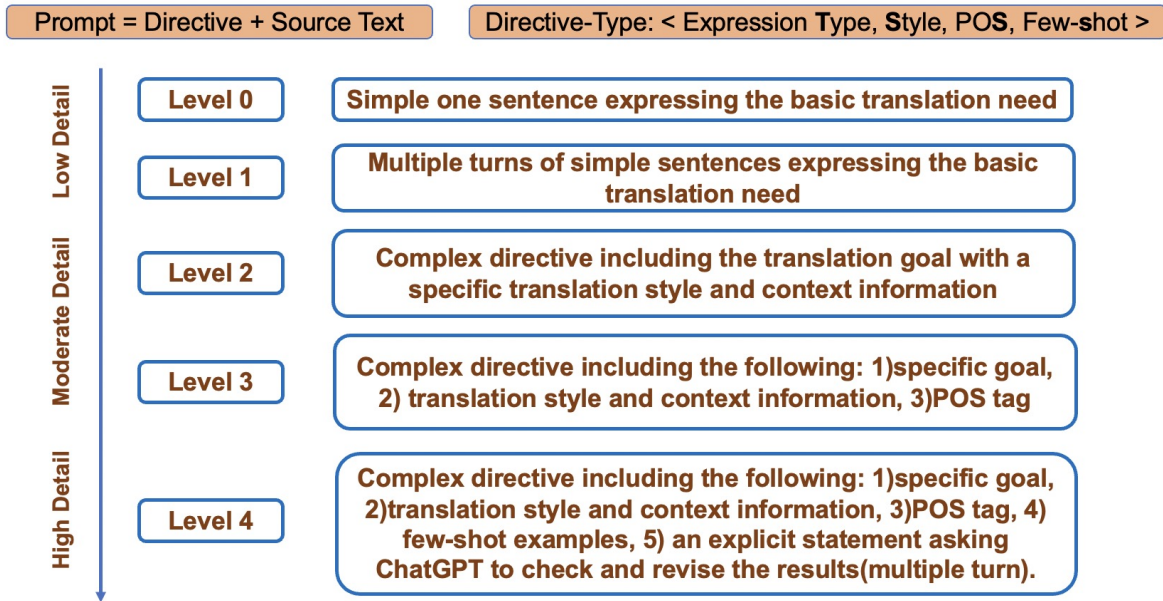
Prompt = Directive + Source Text

Directive-Type: < Expression Type, Style, POS, Few-shot >

Low Detail

Moderate Detail

High Detail

Level 0

Simple one sentence expressing the basic translation need

Level 1

Multiple turns of simple sentences expressing the basic translation need

Level 2

Complex directive including the translation goal with a specific translation style and context information

Level 3

Complex directive including the following: 1)specific goal, 2) translation style and context information, 3)POS tag

Level 4

Complex directive including the following: 1)specific goal, 2)translation style and context information, 3)POS tag, 4) few-shot examples, 5) an explicit statement asking ChatGPT to check and revise the results(multiple turn).